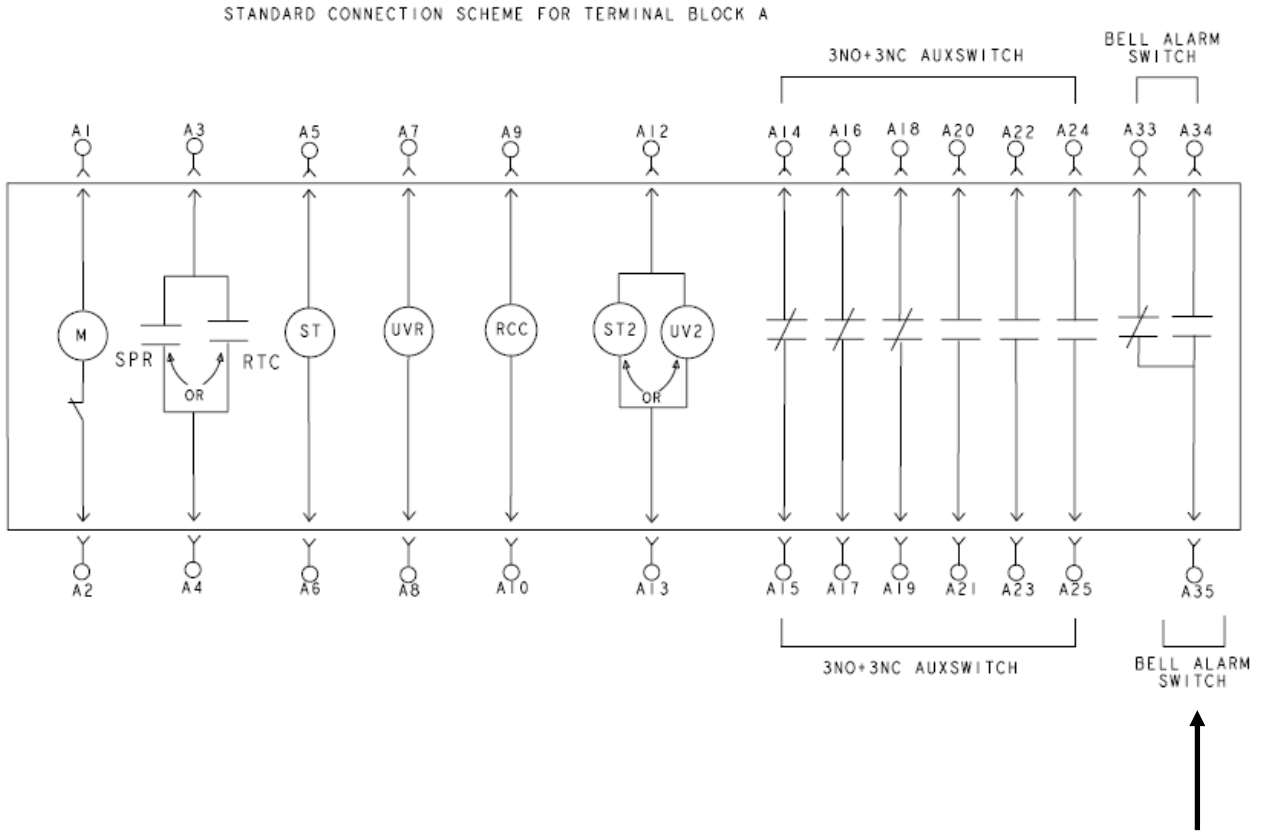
STANDARD CONNECTION SCHEME FOR TERMINAL BLOCK A

3NO+3NC AUXSWITCH

BELL ALARM SWITCH

A1 A3 A5 A7 A9 A12 A14 A16 A18 A20 A22 A24 A33 A34

M

SPR

RTC

OR

ST

UVR

RCC

ST2

UV2

OR

A2 A4 A6 A8 A10 A13 A15 A17 A19 A21 A23 A25 A35

3NO+3NC AUXSWITCH

BELL ALARM SWITCH